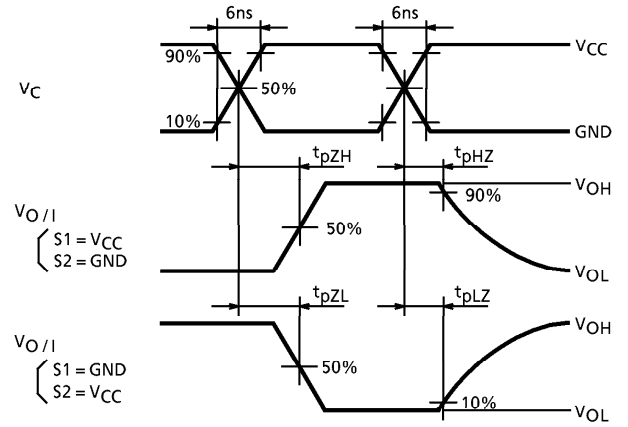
6ns

6ns

$V_{CC}$

90%

$V_C$

50%

10%

GND

$t_{pZH}$

$t_{pHZ}$

$V_{OH}$

90%

$V_{O/I}$

$S1 = V_{CC}$

$S2 = GND$

50%

$V_{OL}$

$t_{pZL}$

$t_{pLZ}$

$V_{OH}$

$V_{O/I}$

$S1 = GND$

$S2 = V_{CC}$

50%

10%

$V_{OL}$